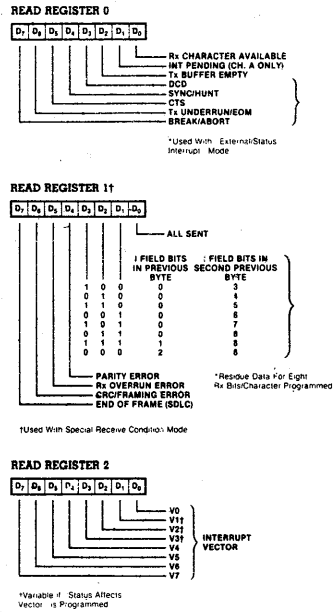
READ REGISTER 0

| $D_7$ | $D_6$ | $D_5$ | $D_4$ | $D_3$ | $D_2$ | $D_1$ | $D_0$ |
|---|---|---|---|---|---|---|---|

Rx CHARACTER AVAILABLE
INT PENDING (CH. A ONLY)
Tx BUFFER EMPTY
DCD
SYNC/HUNT
CTS
Tx UNDERRUN/EOM
BREAK/ABORT

*Used With External/Status Interrupt Mode

READ REGISTER 1†

| $D_7$ | $D_6$ | $D_5$ | $D_4$ | $D_3$ | $D_2$ | $D_1$ | $D_0$ |
|---|---|---|---|---|---|---|---|

ALL SENT

| | | | I FIELD BITS IN PREVIOUS BYTE | I FIELD BITS IN SECOND PREVIOUS BYTE |
|---|---|---|---|---|
| 1 | 0 | 0 | 0 | 3 |
| 0 | 1 | 0 | 0 | 4 |
| 1 | 1 | 0 | 0 | 5 |
| 0 | 0 | 1 | 0 | 6 |
| 1 | 0 | 1 | 0 | 7 |
| 0 | 1 | 1 | 0 | 8 |
| 1 | 1 | 1 | 1 | 8 |
| 0 | 0 | 0 | 2 | 8 |

PARITY ERROR
Rx OVERRUN ERROR
CRC/FRAMING ERROR
END OF FRAME (SDLC)

*Residue Data For Eight Rx Bits/Character Programmed

†Used With Special Receive Condition Mode

READ REGISTER 2

| $D_7$ | $D_6$ | $D_5$ | $D_4$ | $D_3$ | $D_2$ | $D_1$ | $D_0$ |
|---|---|---|---|---|---|---|---|

V0
V1†
V2†
V3†
V4
V5
V6
V7

INTERRUPT VECTOR

†Variable if Status Affects Vector is Programmed